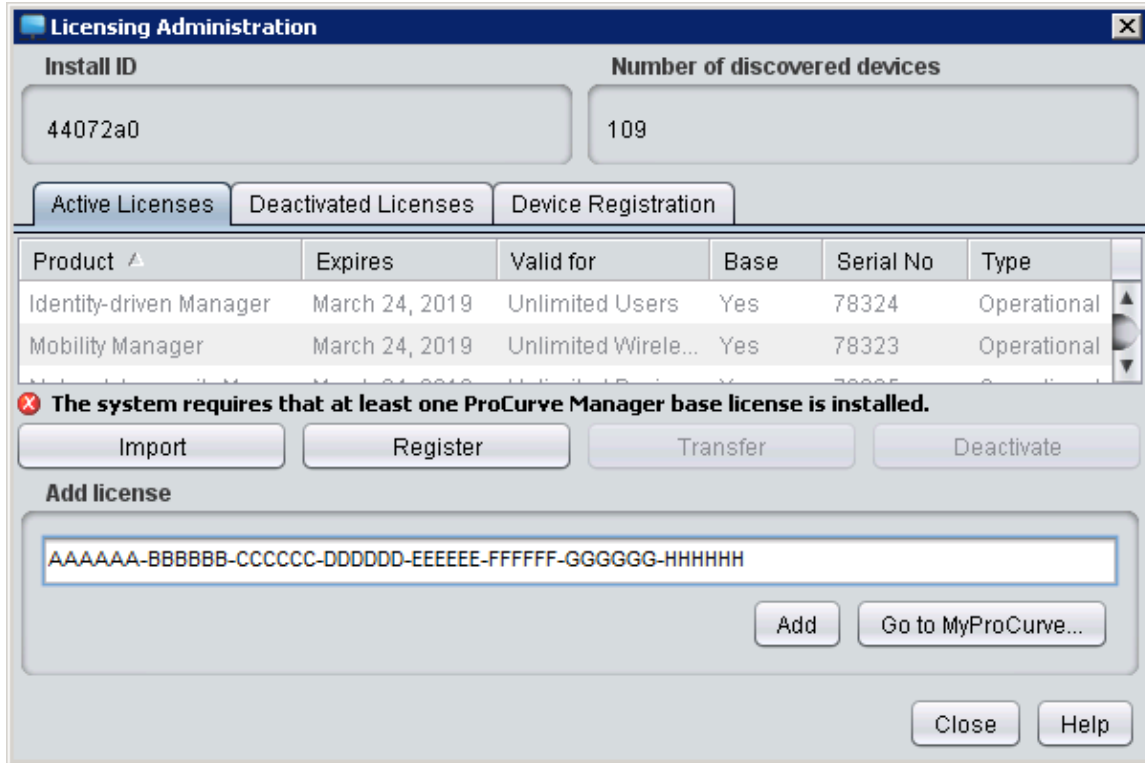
Licensing Administration

Install ID

44072a0

Number of discovered devices

109

Active Licenses | Deactivated Licenses | Device Registration

| Product | Expires | Valid for | Base | Serial No | Type |
|---|---|---|---|---|---|
| Identity-driven Manager | March 24, 2019 | Unlimited Users | Yes | 78324 | Operational |
| Mobility Manager | March 24, 2019 | Unlimited Wirele... | Yes | 78323 | Operational |
| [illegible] | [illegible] | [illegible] | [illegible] | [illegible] | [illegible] |

The system requires that at least one ProCurve Manager base license is installed.

Import Register Transfer Deactivate

Add license

AAAAAA-BBBBBB-CCCCCC-DDDDDD-EEEEEE-FFFFFF-GGGGGG-HHHHHH

Add Go to MyProCurve...

Close Help